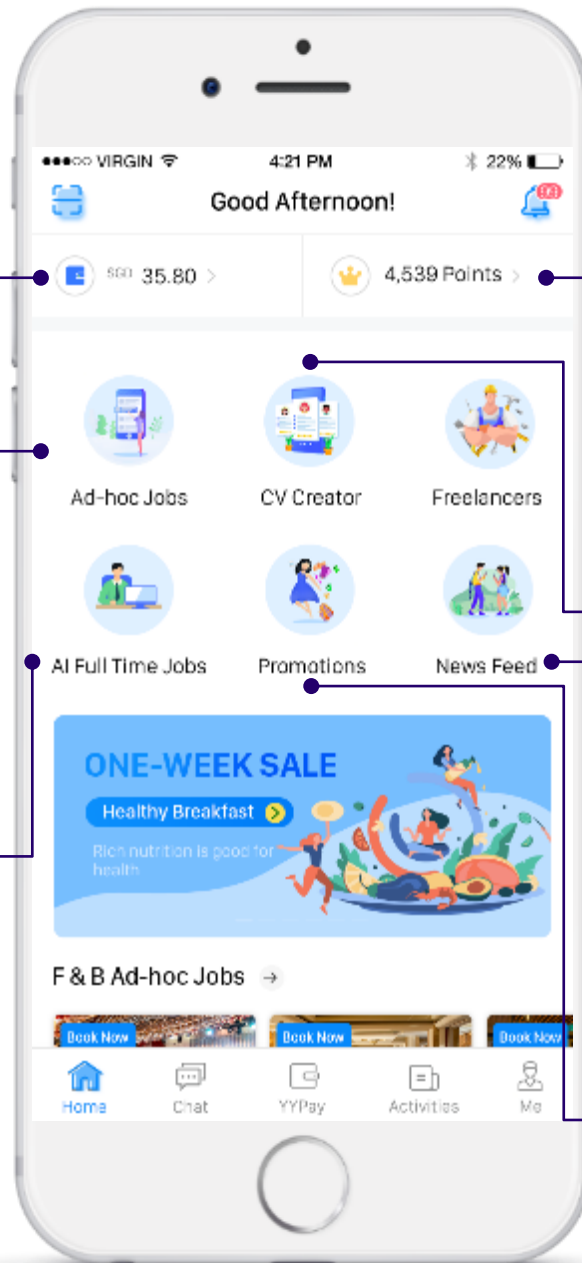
●●●○○ VIRGIN
4:21 PM
22%
Good Afternoon!
99
SGD 35.80 >
4,539 Points >
Ad-hoc Jobs
CV Creator
Freelancers
AI Full Time Jobs
Promotions
News Feed
ONE-WEEK SALE
Healthy Breakfast
Rich nutrition is good for health
F & B Ad-hoc Jobs →
Book Now
Book Now
Book Now
Home
Chat
YYPay
Activities
Me